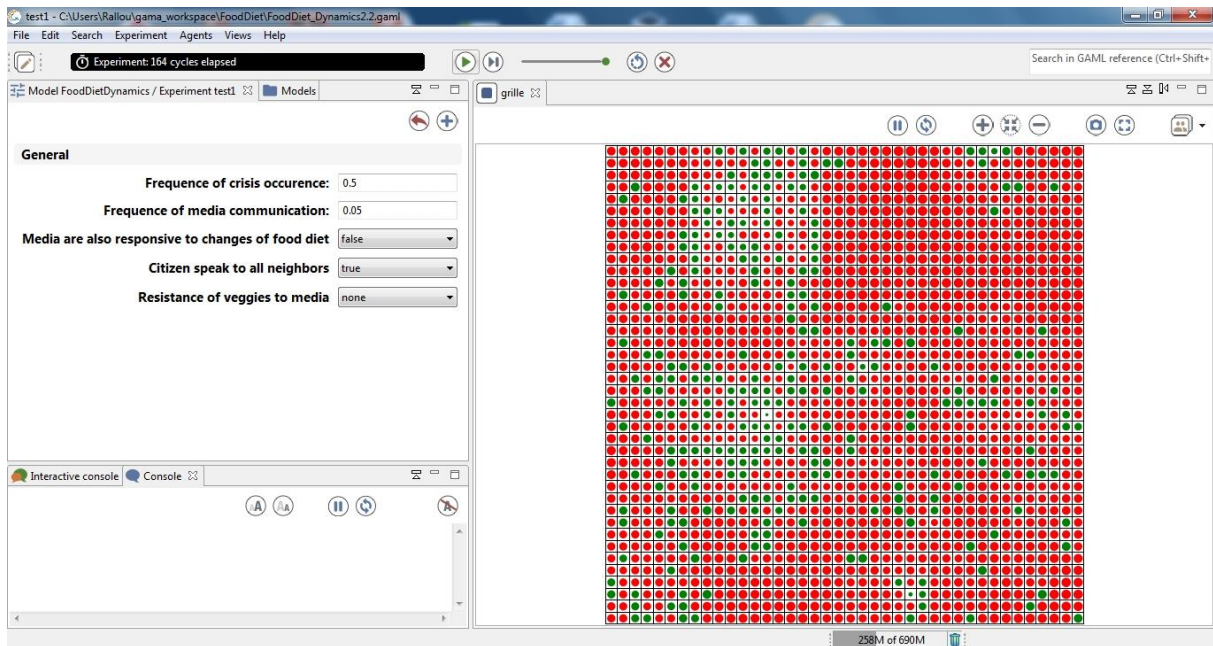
test1 - C:\Users\Rallou\gama_workspace\FoodDiet\FoodDiet_Dynamics2.2.gaml

File Edit Search Experiment Agents Views Help

Experiment: 164 cycles elapsed

Search in GAML reference (Ctrl+Shift+

Model FoodDietDynamics / Experiment test1 Models

grille

General

Frequence of crisis occurence: 0.5

Frequence of media communication: 0.05

Media are also responsive to changes of food diet false

Citizen speak to all neighbors true

Resistance of veggies to media none

Interactive console Console

258M of 690M